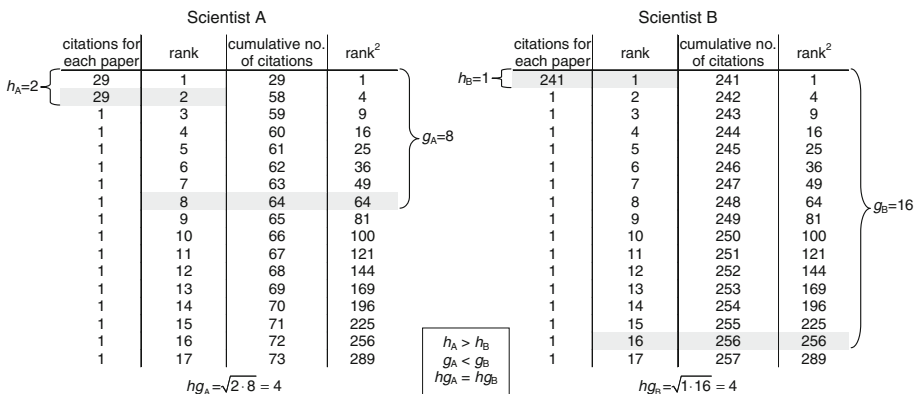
Scientist A

| citations for each paper | rank | cumulative no. of citations | rank$^2$ |
|---|---|---|---|
| 29 | 1 | 29 | 1 |
| 29 | 2 | 58 | 4 |
| 1 | 3 | 59 | 9 |
| 1 | 4 | 60 | 16 |
| 1 | 5 | 61 | 25 |
| 1 | 6 | 62 | 36 |
| 1 | 7 | 63 | 49 |
| 1 | 8 | 64 | 64 |
| 1 | 9 | 65 | 81 |
| 1 | 10 | 66 | 100 |
| 1 | 11 | 67 | 121 |
| 1 | 12 | 68 | 144 |
| 1 | 13 | 69 | 169 |
| 1 | 14 | 70 | 196 |
| 1 | 15 | 71 | 225 |
| 1 | 16 | 72 | 256 |
| 1 | 17 | 73 | 289 |

$h_A$=2

$g_A$=8

$hg_A = \sqrt{2 \cdot 8} = 4$

Scientist B

| citations for each paper | rank | cumulative no. of citations | rank$^2$ |
|---|---|---|---|
| 241 | 1 | 241 | 1 |
| 1 | 2 | 242 | 4 |
| 1 | 3 | 243 | 9 |
| 1 | 4 | 244 | 16 |
| 1 | 5 | 245 | 25 |
| 1 | 6 | 246 | 36 |
| 1 | 7 | 247 | 49 |
| 1 | 8 | 248 | 64 |
| 1 | 9 | 249 | 81 |
| 1 | 10 | 250 | 100 |
| 1 | 11 | 251 | 121 |
| 1 | 12 | 252 | 144 |
| 1 | 13 | 253 | 169 |
| 1 | 14 | 254 | 196 |
| 1 | 15 | 255 | 225 |
| 1 | 16 | 256 | 256 |
| 1 | 17 | 257 | 289 |

$h_B$=1

$g_B$=16

$hg_B = \sqrt{1 \cdot 16} = 4$

$h_A > h_B$
$g_A < g_B$
$hg_A = hg_B$